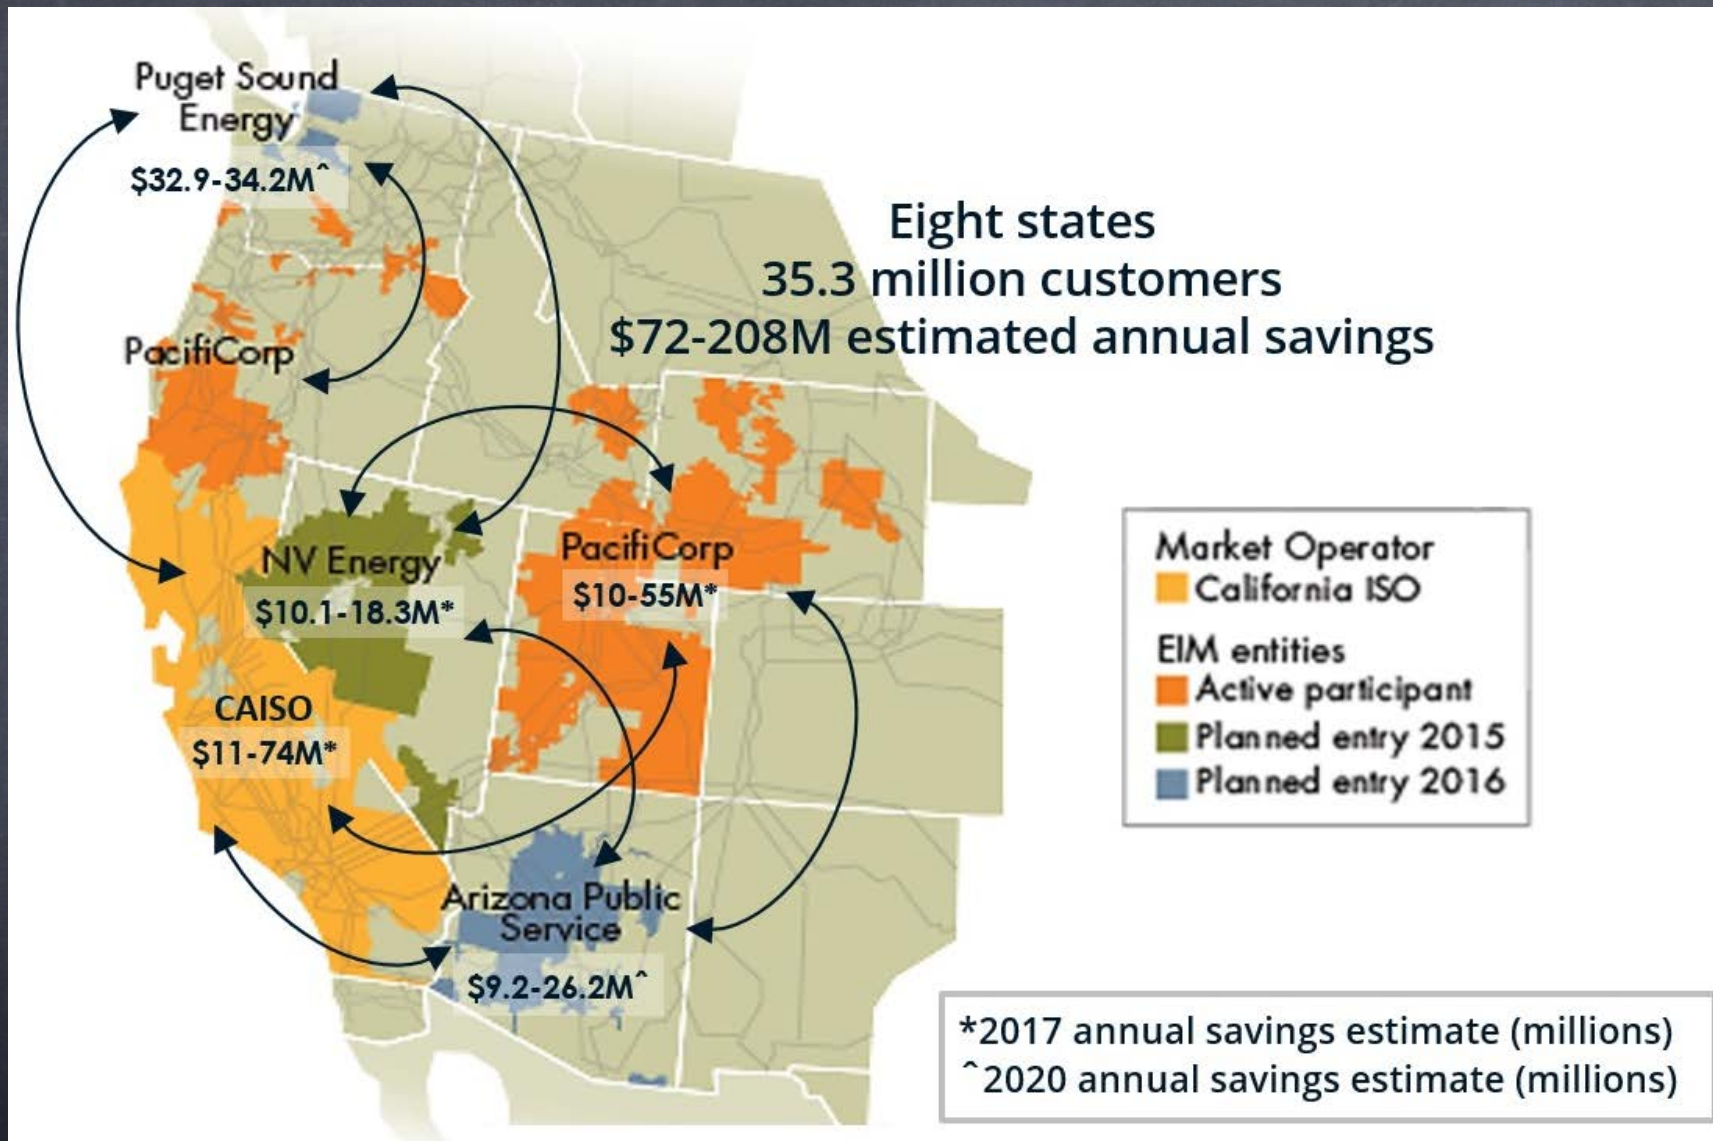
Puget Sound Energy
$32.9-34.2M^

PacifiCorp

Eight states
35.3 million customers
$72-208M estimated annual savings

NV Energy
$10.1-18.3M*

PacifiCorp
$10-55M*

CAISO
$11-74M*

Arizona Public Service
$9.2-26.2M^

Market Operator
California ISO
EIM entities
Active participant
Planned entry 2015
Planned entry 2016

*2017 annual savings estimate (millions)
^2020 annual savings estimate (millions)